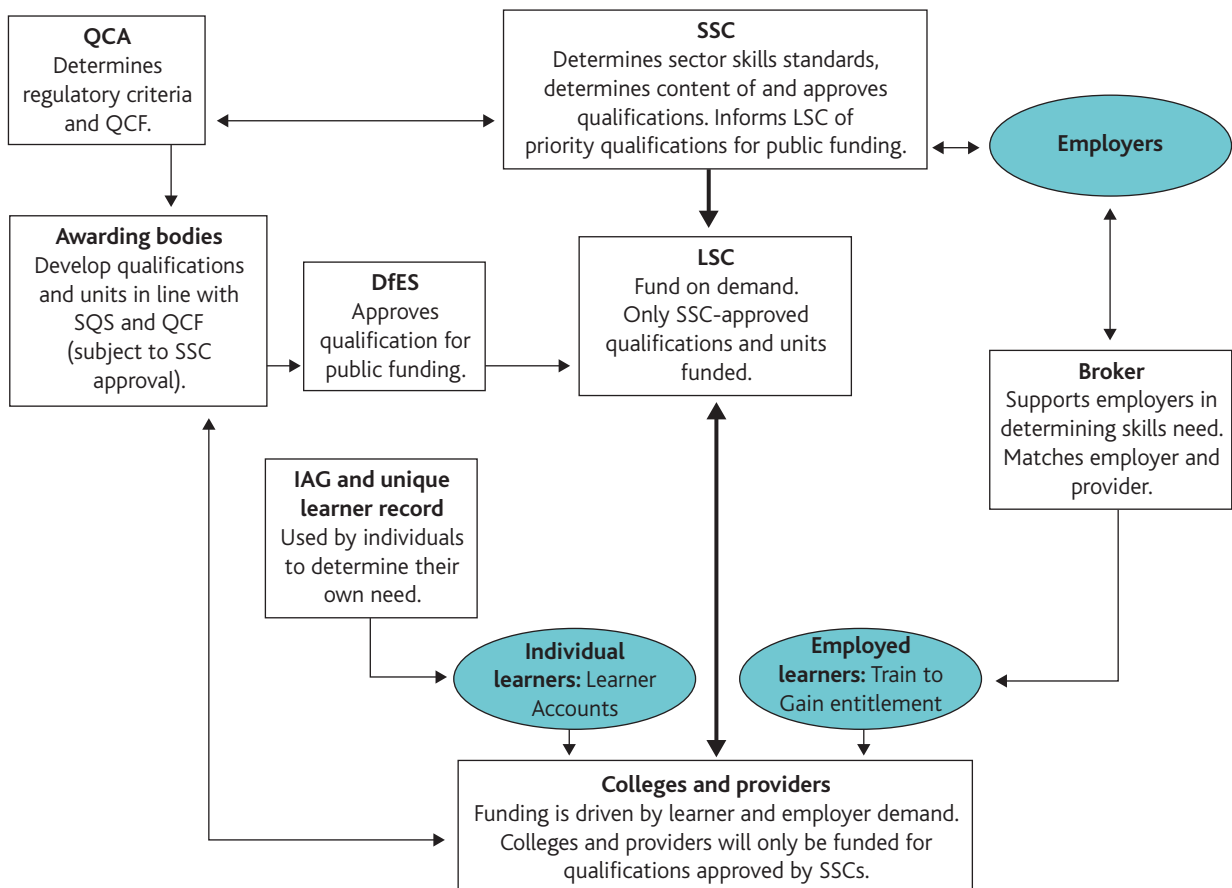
**QCA**
Determines regulatory criteria and QCF.

**SSC**
Determines sector skills standards, determines content of and approves qualifications. Informs LSC of priority qualifications for public funding.

**Employers**

**Awarding bodies**
Develop qualifications and units in line with SQS and QCF (subject to SSC approval).

**DfES**
Approves qualification for public funding.

**LSC**
Fund on demand. Only SSC-approved qualifications and units funded.

**Broker**
Supports employers in determining skills need. Matches employer and provider.

**IAG and unique learner record**
Used by individuals to determine their own need.

**Individual learners:** Learner Accounts

**Employed learners:** Train to Gain entitlement

**Colleges and providers**
Funding is driven by learner and employer demand. Colleges and providers will only be funded for qualifications approved by SSCs.